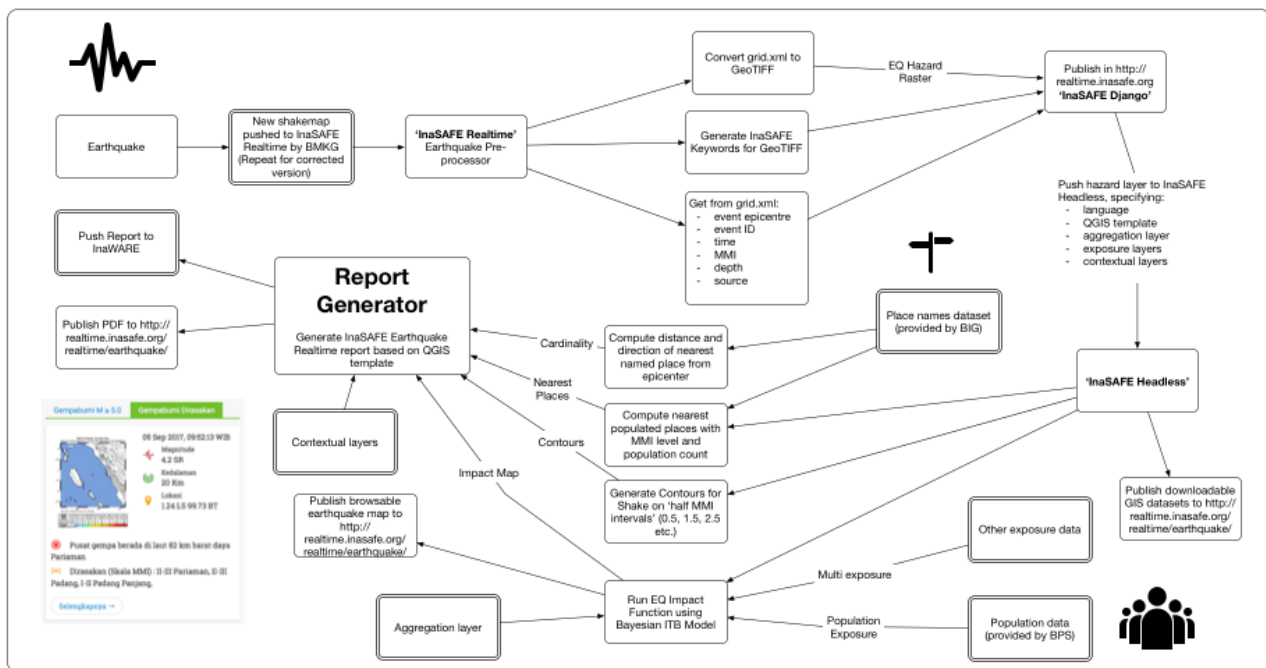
Earthquake

New shakemap pushed to InaSAFE Realtime by BMKG (Repeat for corrected version)

'InaSAFE Realtime' Earthquake Pre-processor

Convert grid.xml to GeoTIFF

EQ Hazard Raster

Generate InaSAFE Keywords for GeoTIFF

Get from grid.xml:
- event epicentre
- event ID
- time
- MMI
- depth
- source

Publish in http://realtime.inasafe.org 'InaSAFE Django'

Push hazard layer to InaSAFE Headless, specifying:
- language
- QGIS template
- aggregation layer
- exposure layers
- contextual layers

Push Report to InaWARE

Report Generator

Generate InaSAFE Earthquake Realtime report based on QGIS template

Publish PDF to http://realtime.inasafe.org/realtime/earthquake/

Cardinality

Compute distance and direction of nearest named place from epicenter

Place names dataset (provided by BIG)

Nearest Places

Compute nearest populated places with MMI level and population count

'InaSAFE Headless'

Contours

Generate Contours for Shake on 'half MMI intervals' (0.5, 1.5, 2.5 etc.)

Contextual layers

Impact Map

Publish browsable earthquake map to http://realtime.inasafe.org/realtime/earthquake/

Publish downloadable GIS datasets to http://realtime.inasafe.org/realtime/earthquake/

Other exposure data

Multi exposure

Run EQ Impact Function using Bayesian ITB Model

Aggregation layer

Population Exposure

Population data (provided by BPS)

Gempabumi M ≥ 5.0 | Gempabumi Dirasakan

05 Sep 2017, 09:52:13 WIB

Magnitude 4.2 SR

Kedalaman 20 Km

Lokasi 1.24 LS 99.73 BT

Pusat gempa berada di laut 82 km barat daya Pariaman

Dirasakan (Skala MMI) : II-III Pariaman, II-III Padang, I-II Padang Panjang,

Selengkapnya →